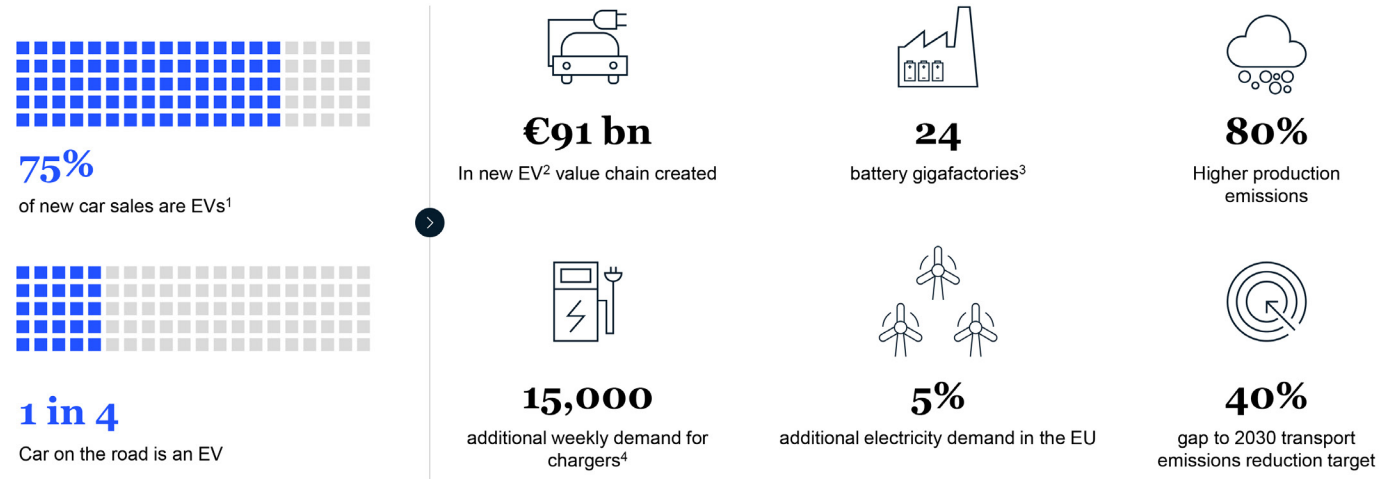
75%
of new car sales are EVs$^1$

1 in 4
Car on the road is an EV

€91 bn
In new EV$^2$ value chain created

24
battery gigafactories$^3$

80%
Higher production emissions

15,000
additional weekly demand for chargers$^4$

5%
additional electricity demand in the EU

40%
gap to 2030 transport emissions reduction target